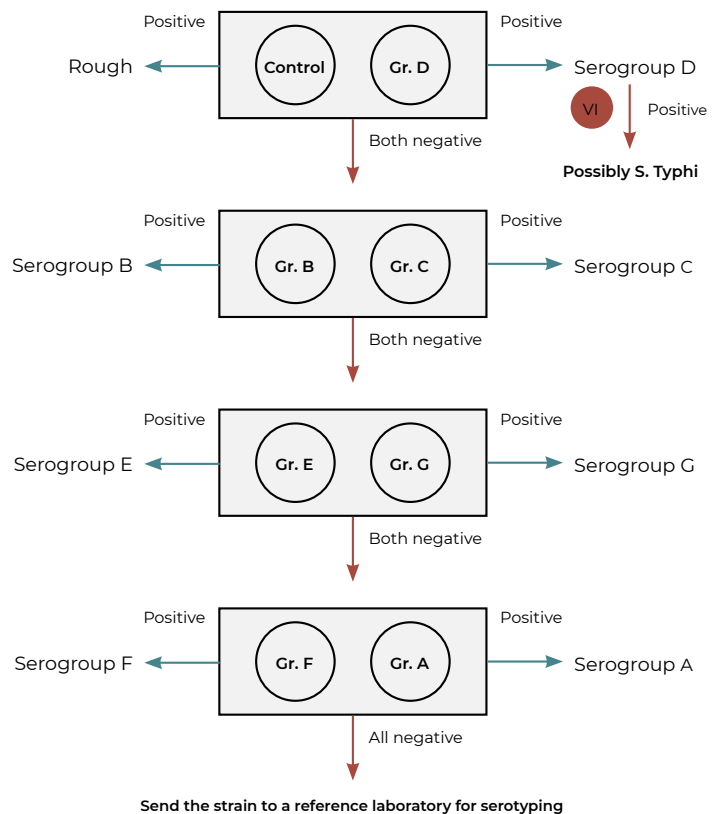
Positive

Rough

Control

Gr. D

Positive

Serogroup D

VI

Positive

Possibly S. Typhi

Both negative

Positive

Serogroup B

Gr. B

Gr. C

Positive

Serogroup C

Both negative

Positive

Serogroup E

Gr. E

Gr. G

Positive

Serogroup G

Both negative

Positive

Serogroup F

Gr. F

Gr. A

Positive

Serogroup A

All negative

Send the strain to a reference laboratory for serotyping